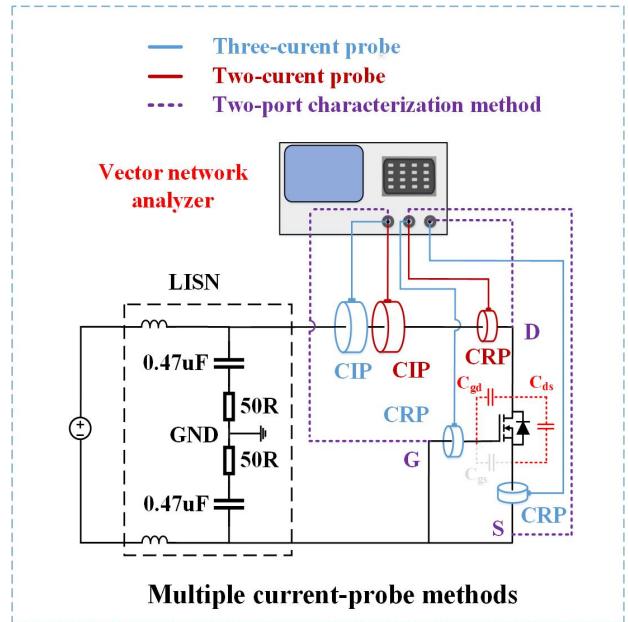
Three-curent probe
Two-curent probe
Two-port characterization method

Vector network analyzer

LISN

0.47uF
50R
GND
50R
0.47uF

CIP
CIP
CRP
D
CRP
$C_{gd}$
$C_{ds}$
G
$C_{gs}$
S
CRP

Multiple current-probe methods